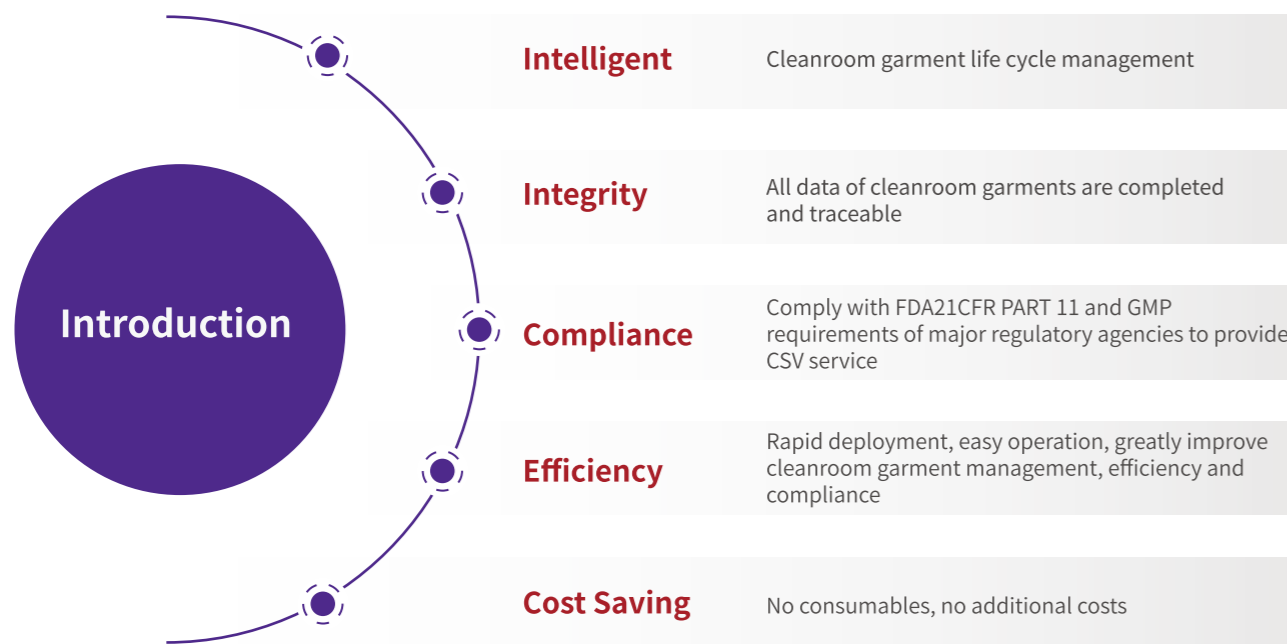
Introduction

Intelligent

Cleanroom garment life cycle management

Integrity

All data of cleanroom garments are completed and traceable

Compliance

Comply with FDA21CFR PART 11 and GMP requirements of major regulatory agencies to provide CSV service

Efficiency

Rapid deployment, easy operation, greatly improve cleanroom garment management, efficiency and compliance

Cost Saving

No consumables, no additional costs